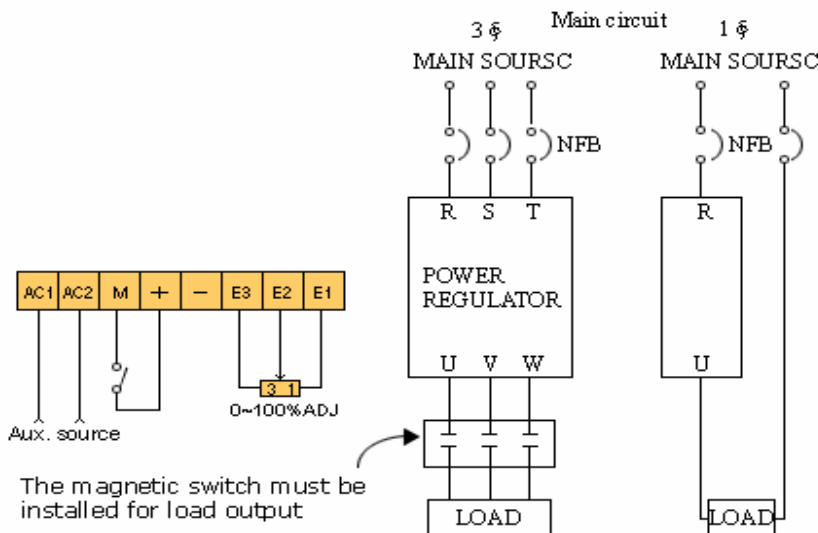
Main circuit

3 ϕ

MAIN SOURSC

1 ϕ

MAIN SOURSC

NFB

NFB

R S T

R

POWER REGULATOR

U V W

U

AC1 AC2 M + − E3 E2 E1

3 1

0~100%ADJ

Aux. source

The magnetic switch must be installed for load output

LOAD

LOAD